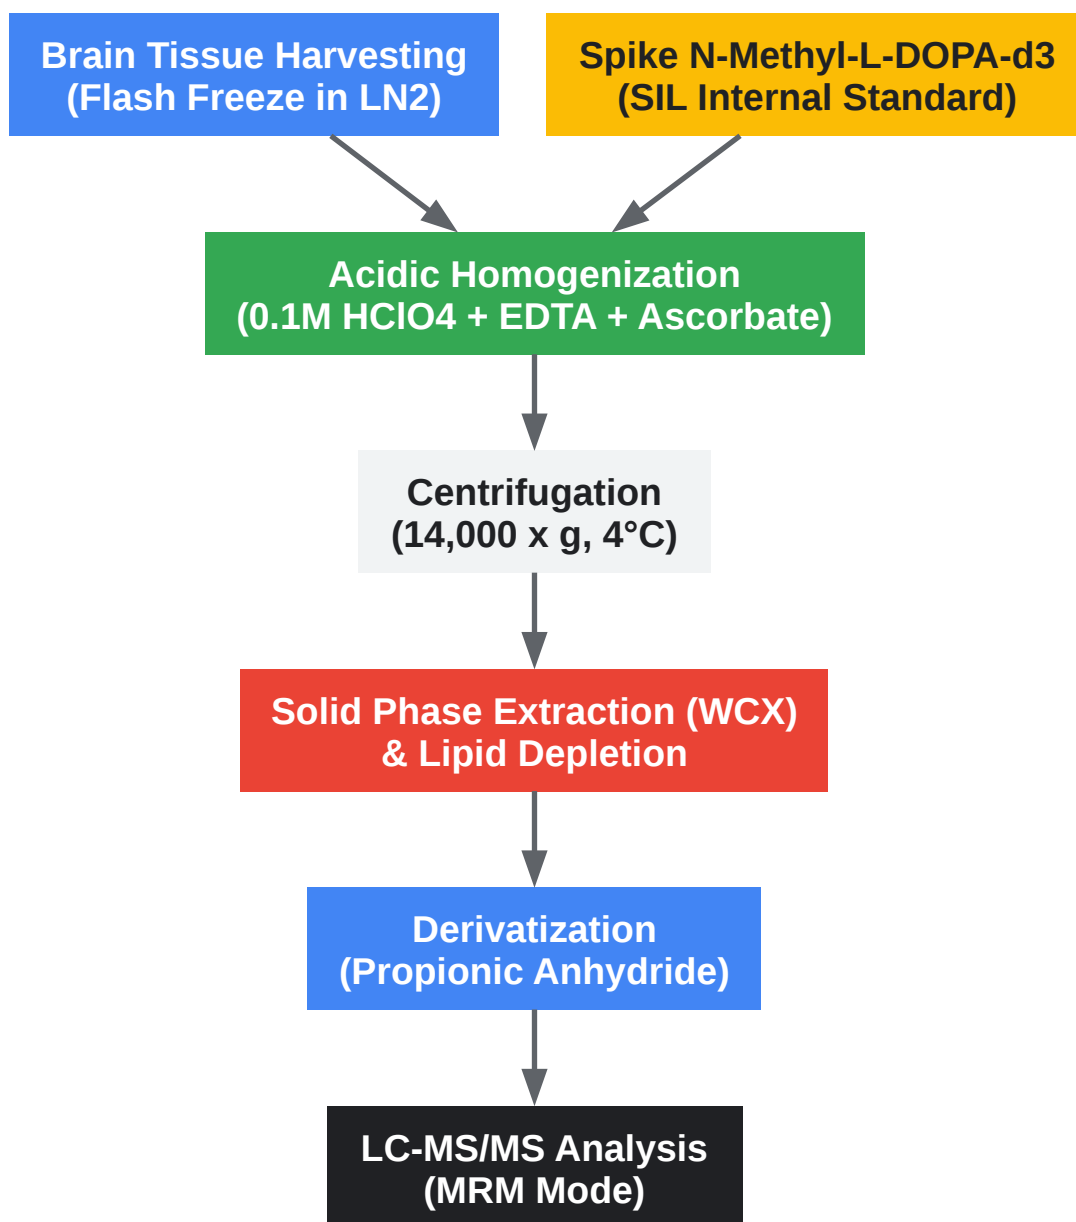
Brain Tissue Harvesting
(Flash Freeze in LN2)

Spike N-Methyl-L-DOPA-d3
(SIL Internal Standard)

Acidic Homogenization
(0.1M HClO4 + EDTA + Ascorbate)

Centrifugation
(14,000 x g, 4°C)

Solid Phase Extraction (WCX)
& Lipid Depletion

Derivatization
(Propionic Anhydride)

LC-MS/MS Analysis
(MRM Mode)